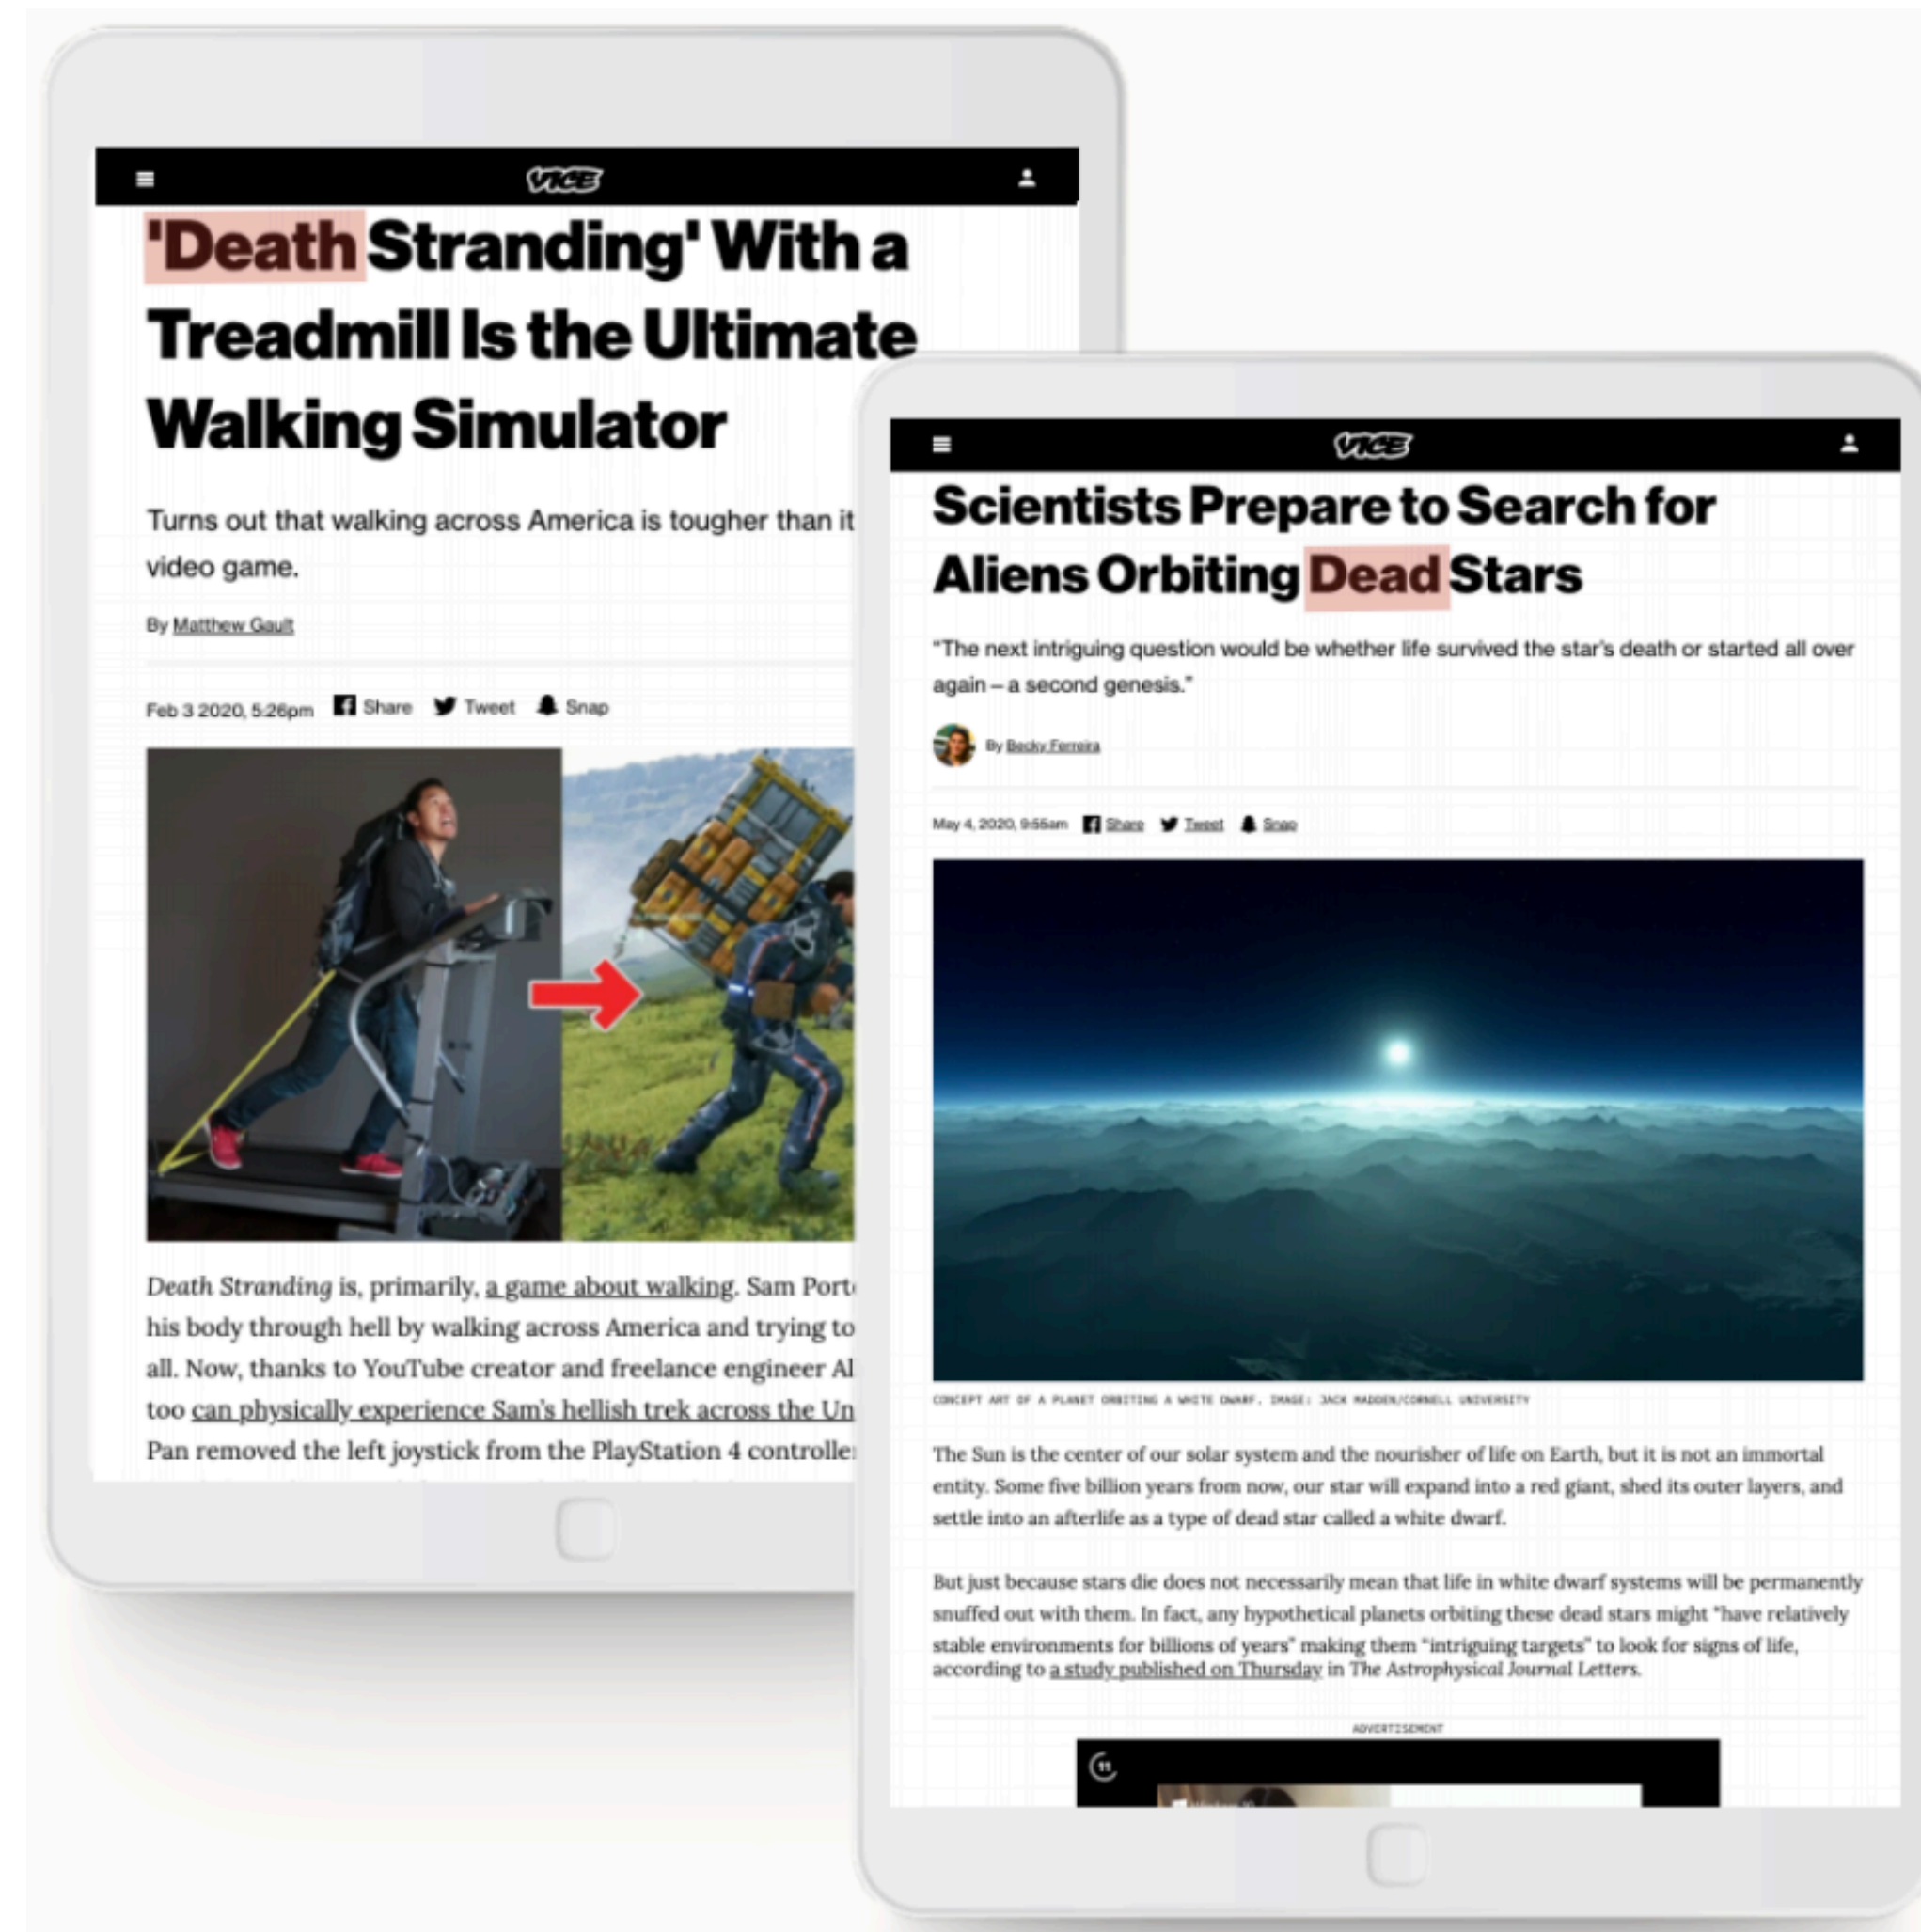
VICE

'Death Stranding' With a Treadmill Is the Ultimate Walking Simulator

Turns out that walking across America is tougher than it video game.

By Matthew Gault

Feb 3 2020, 5:26pm Share Tweet Snap

Death Stranding is, primarily, a game about walking. Sam Port his body through hell by walking across America and trying to all. Now, thanks to YouTube creator and freelance engineer Al too can physically experience Sam's hellish trek across the Un Pan removed the left joystick from the PlayStation 4 controlle

VICE

Scientists Prepare to Search for Aliens Orbiting Dead Stars

"The next intriguing question would be whether life survived the star's death or started all over again – a second genesis."

By Becky Ferreira

May 4, 2020, 9:55am Share Tweet Snap

CONCEPT ART OF A PLANET ORBITING A WHITE DWARF. IMAGE: JACK MADDEN/CORNELL UNIVERSITY

The Sun is the center of our solar system and the nourisher of life on Earth, but it is not an immortal entity. Some five billion years from now, our star will expand into a red giant, shed its outer layers, and settle into an afterlife as a type of dead star called a white dwarf.

But just because stars die does not necessarily mean that life in white dwarf systems will be permanently snuffed out with them. In fact, any hypothetical planets orbiting these dead stars might "have relatively stable environments for billions of years" making them "intriguing targets" to look for signs of life, according to a study published on Thursday in The Astrophysical Journal Letters.

ADVERTISEMENT